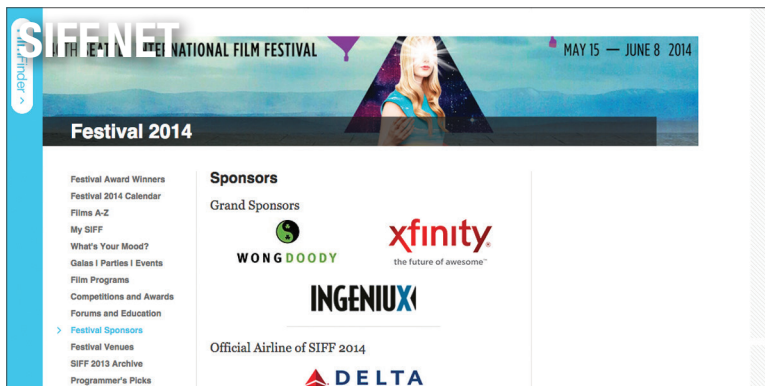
SIFF.NET

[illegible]Finder >

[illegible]TH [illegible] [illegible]ERNATIONAL FILM FESTIVAL

MAY 15 — JUNE 8 2014

Festival 2014

Festival Award Winners
Festival 2014 Calendar
Films A-Z
My SIFF
What's Your Mood?
Galas | Parties | Events
Film Programs
Competitions and Awards
Forums and Education
> Festival Sponsors
Festival Venues
SIFF 2013 Archive
Programmer's Picks

Sponsors

Grand Sponsors

WONGDOODY

xfinity
the future of awesome™

INGENIUX

Official Airline of SIFF 2014

DELTA